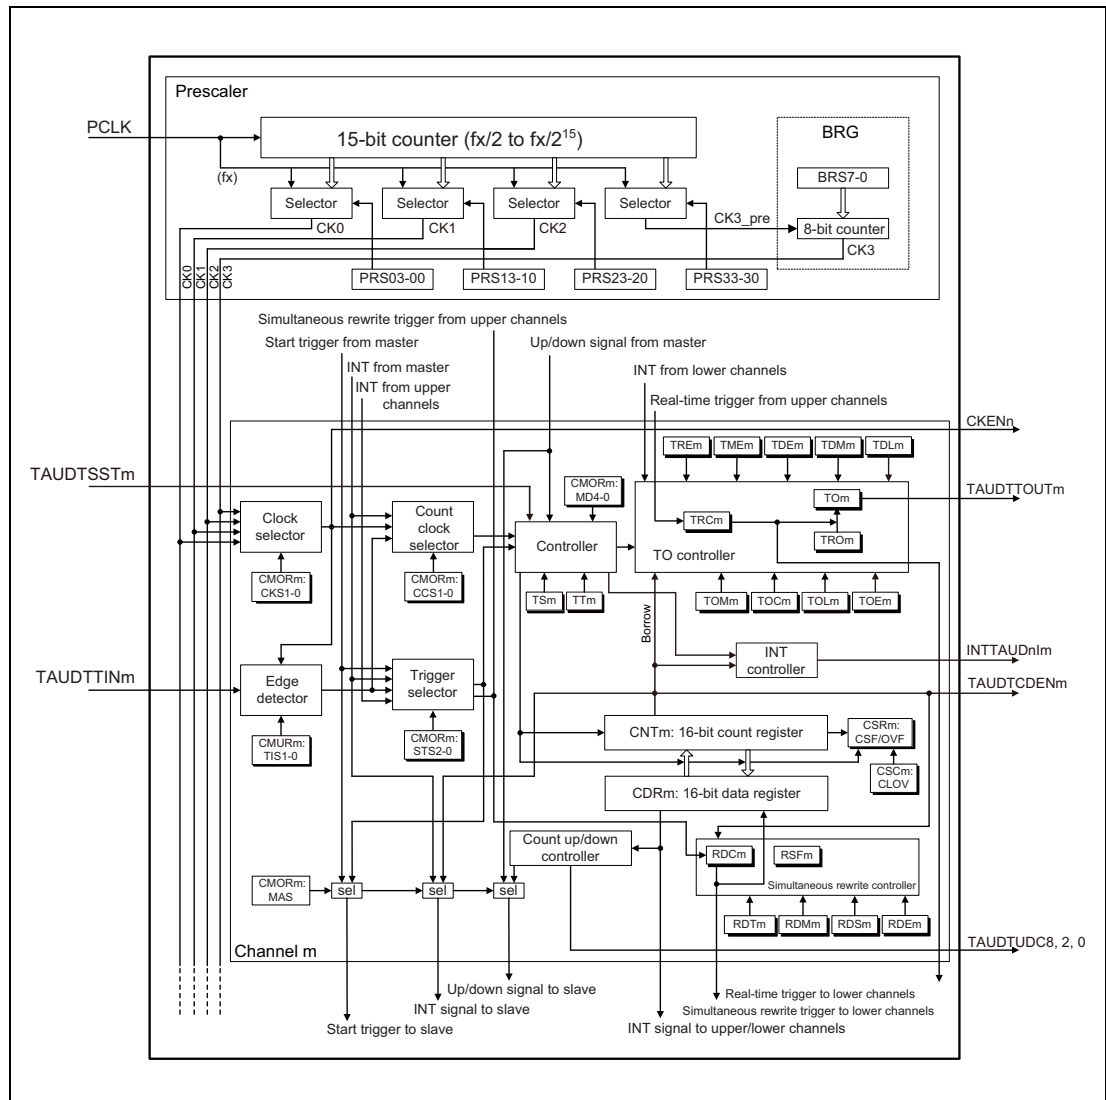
Prescaler

PCLK

15-bit counter (fx/2 to fx/$2^{15}$)

(fx)

BRG

BRS7-0

Selector

Selector

Selector

Selector

CK3_pre

8-bit counter

CK0

CK1

CK2

CK3

CK0 CK1 CK2 CK3

PRS03-00

PRS13-10

PRS23-20

PRS33-30

Simultaneous rewrite trigger from upper channels

Start trigger from master

Up/down signal from master

INT from master

INT from upper channels

INT from lower channels

Real-time trigger from upper channels

CKENn

TREm TMEm TDEm TDMm TDLm

TAUDTSSTm

CMORm: MD4-0

TOm

TAUDTTOUTm

Clock selector

Count clock selector

Controller

TRCm

TROm

TO controller

CMORm: CKS1-0

CMORm: CCS1-0

TSm

TTm

TOMm TOCm TOLm TOEm

Borrow

INT controller

INTTAUDnIm

TAUDTTINm

Edge detector

Trigger selector

TAUDTCDENm

CMURm: TIS1-0

CMORm: STS2-0

CNTm: 16-bit count register

CSRm: CSF/OVF

CSCm: CLOV

CDRm: 16-bit data register

Count up/down controller

RDCm

RSFm

Simultaneous rewrite controller

CMORm: MAS

sel

sel

sel

RDTm RDMm RDSm RDEm

TAUDTUDC8, 2, 0

Channel m

Up/down signal to slave

INT signal to slave

Start trigger to slave

INT signal to upper/lower channels

Real-time trigger to lower channels

Simultaneous rewrite trigger to lower channels